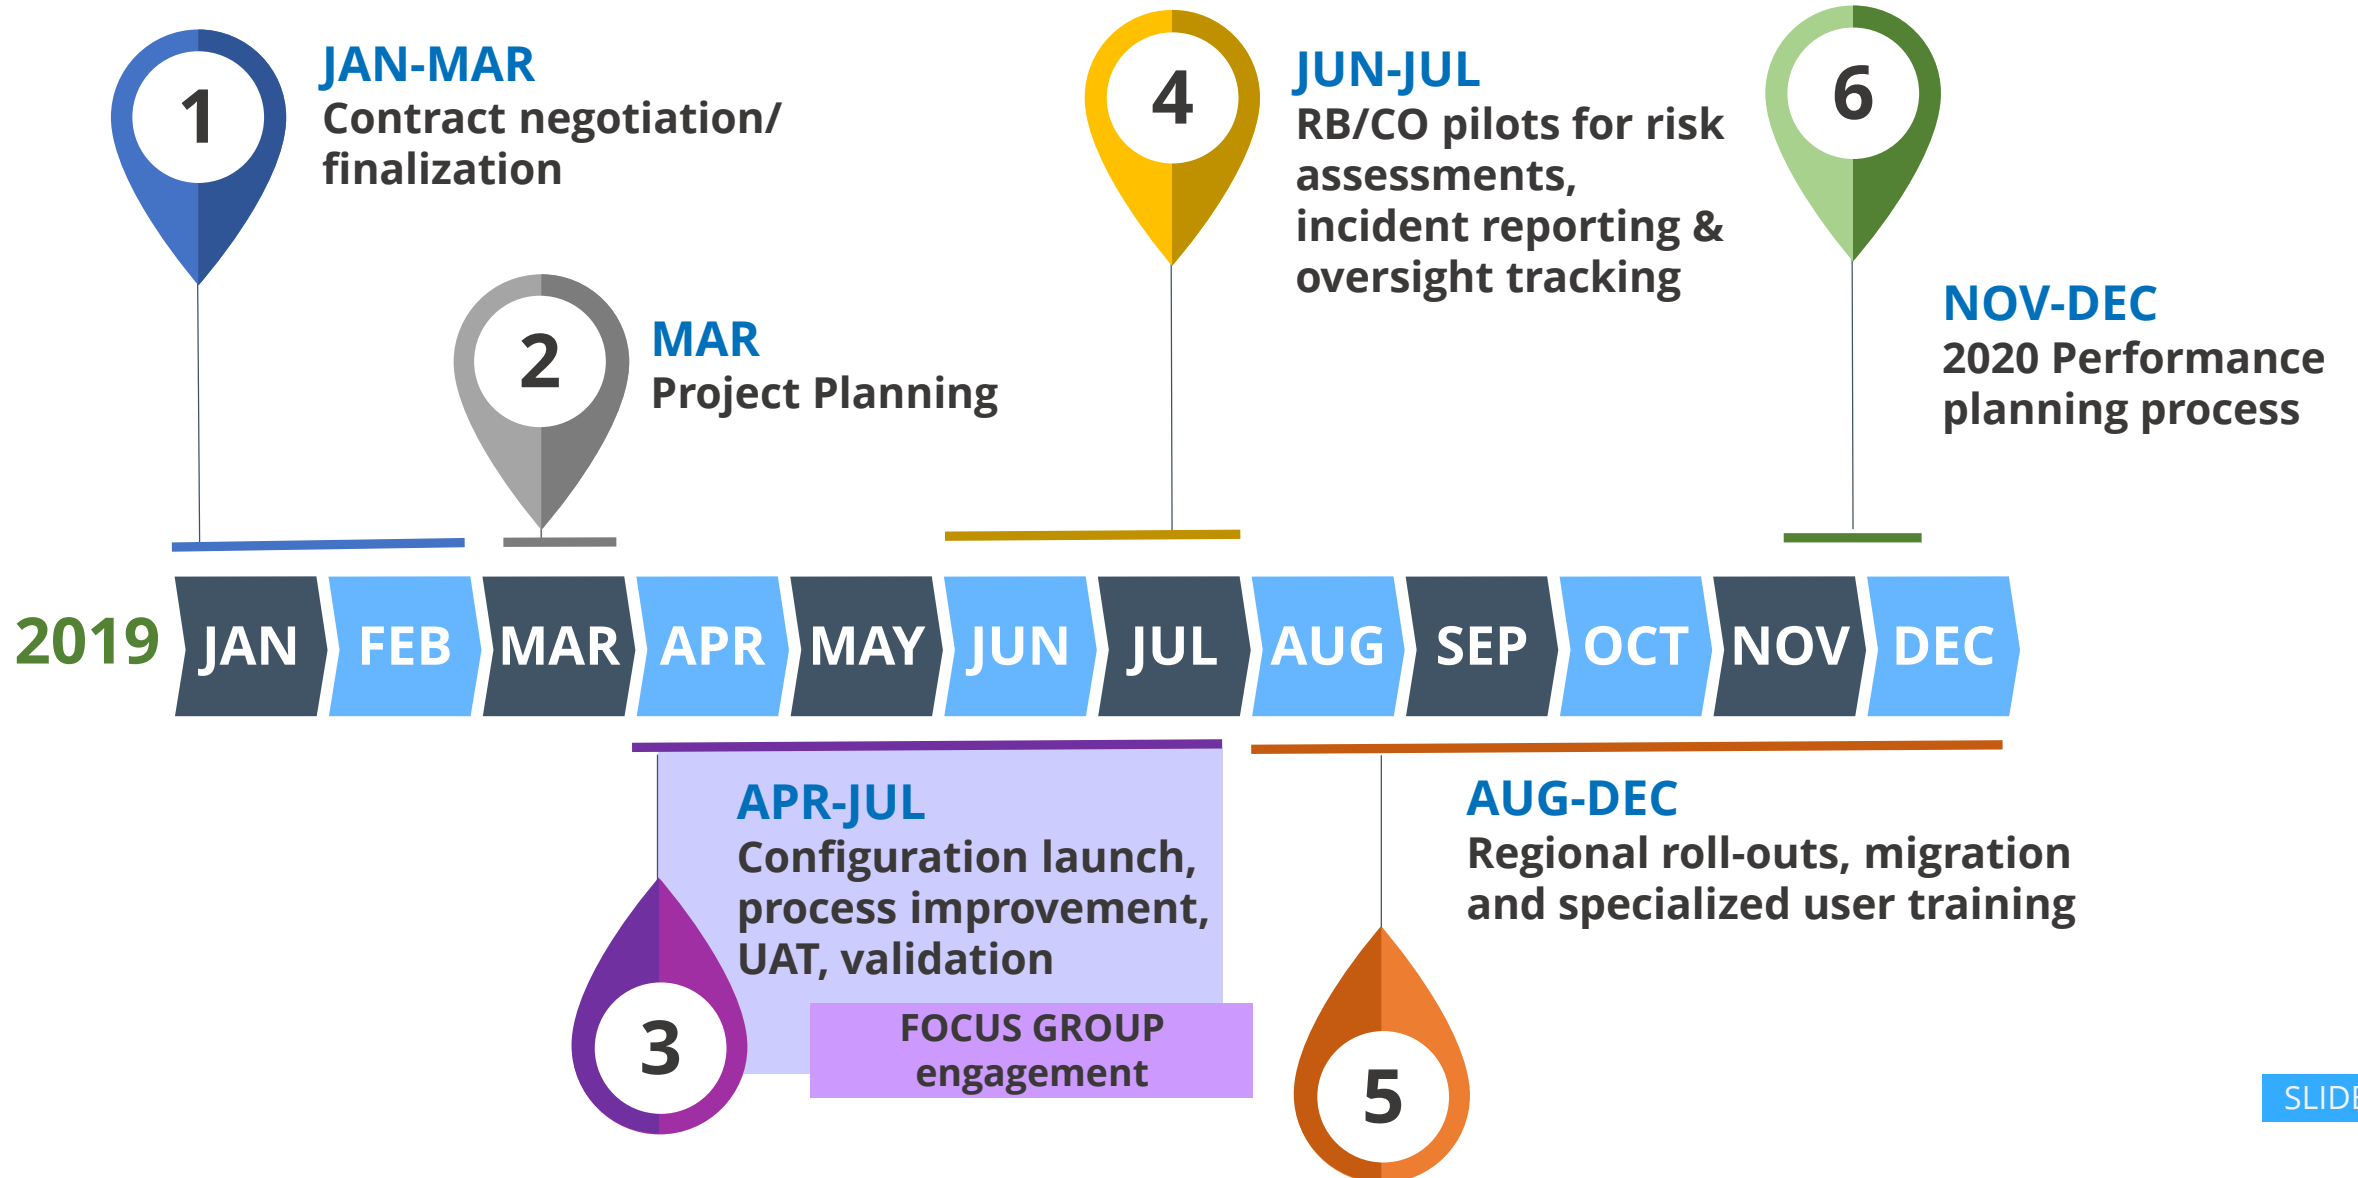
1
JAN-MAR
Contract negotiation/ finalization

2
MAR
Project Planning

4
JUN-JUL
RB/CO pilots for risk assessments, incident reporting & oversight tracking

6
NOV-DEC
2020 Performance planning process

2019 JAN FEB MAR APR MAY JUN JUL AUG SEP OCT NOV DEC

APR-JUL
Configuration launch, process improvement, UAT, validation

3

FOCUS GROUP engagement

AUG-DEC
Regional roll-outs, migration and specialized user training

5

SLIDE